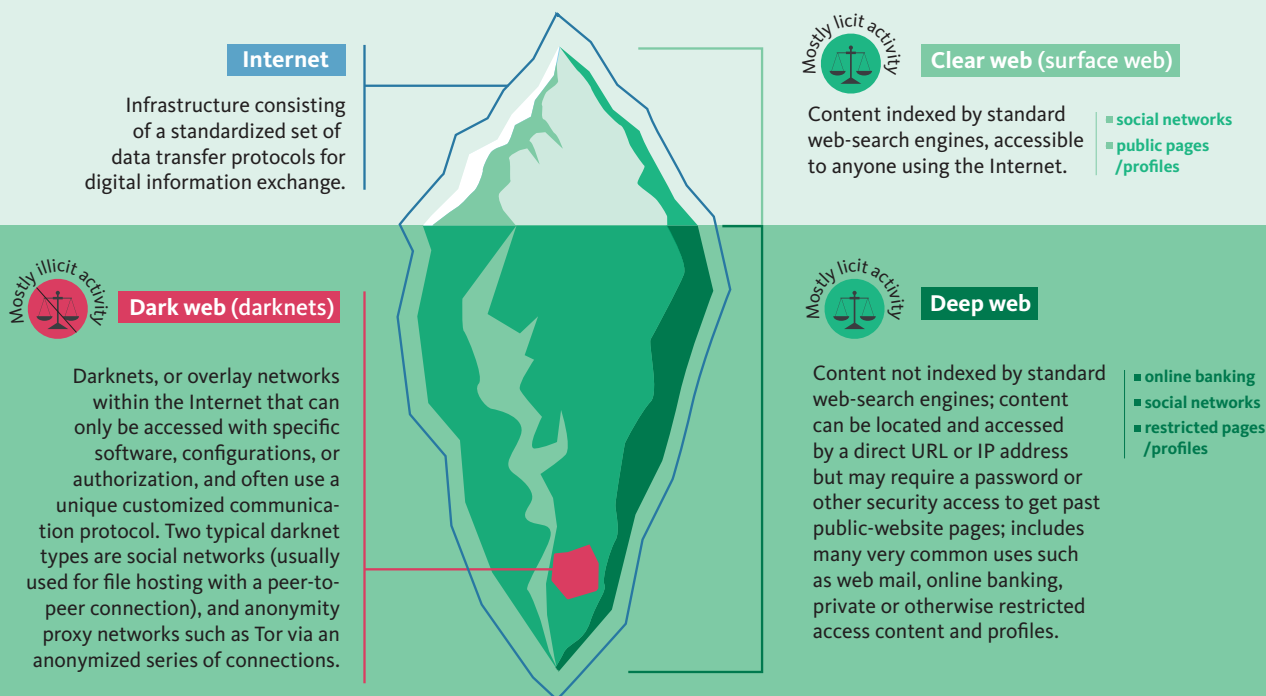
Internet

Infrastructure consisting of a standardized set of data transfer protocols for digital information exchange.

Mostly licit activity

Clear web (surface web)

Content indexed by standard web-search engines, accessible to anyone using the Internet.

social networks
public pages /profiles

Mostly illicit activity

Dark web (darknets)

Darknets, or overlay networks within the Internet that can only be accessed with specific software, configurations, or authorization, and often use a unique customized communication protocol. Two typical darknet types are social networks (usually used for file hosting with a peer-to-peer connection), and anonymity proxy networks such as Tor via an anonymized series of connections.

Mostly licit activity

Deep web

Content not indexed by standard web-search engines; content can be located and accessed by a direct URL or IP address but may require a password or other security access to get past public-website pages; includes many very common uses such as web mail, online banking, private or otherwise restricted access content and profiles.

online banking
social networks
restricted pages /profiles